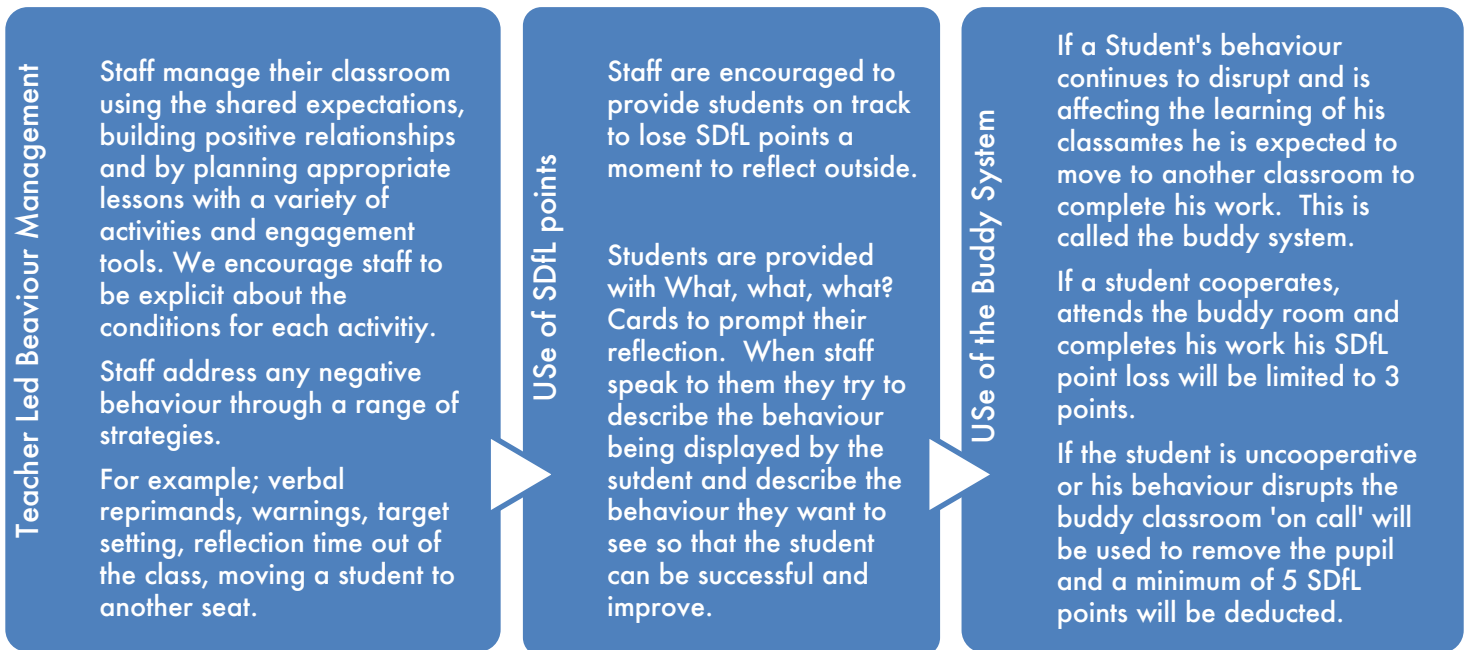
Teacher Led Beaviour Management

Staff manage their classroom using the shared expectations, building positive relationships and by planning appropriate lessons with a variety of activities and engagement tools. We encourage staff to be explicit about the conditions for each activitiy.

Staff address any negative behaviour through a range of strategies.

For example; verbal reprimands, warnings, target setting, reflection time out of the class, moving a student to another seat.

USe of SDfL points

Staff are encouraged to provide students on track to lose SDfL points a moment to reflect outside.

Students are provided with What, what, what? Cards to prompt their reflection. When staff speak to them they try to describe the behaviour being displayed by the sutdent and describe the behaviour they want to see so that the student can be successful and improve.

USe of the Buddy System

If a Student's behaviour continues to disrupt and is affecting the learning of his classamtes he is expected to move to another classroom to complete his work. This is called the buddy system.

If a student cooperates, attends the buddy room and completes his work his SDfL point loss will be limited to 3 points.

If the student is uncooperative or his behaviour disrupts the buddy classroom 'on call' will be used to remove the pupil and a minimum of 5 SDfL points will be deducted.